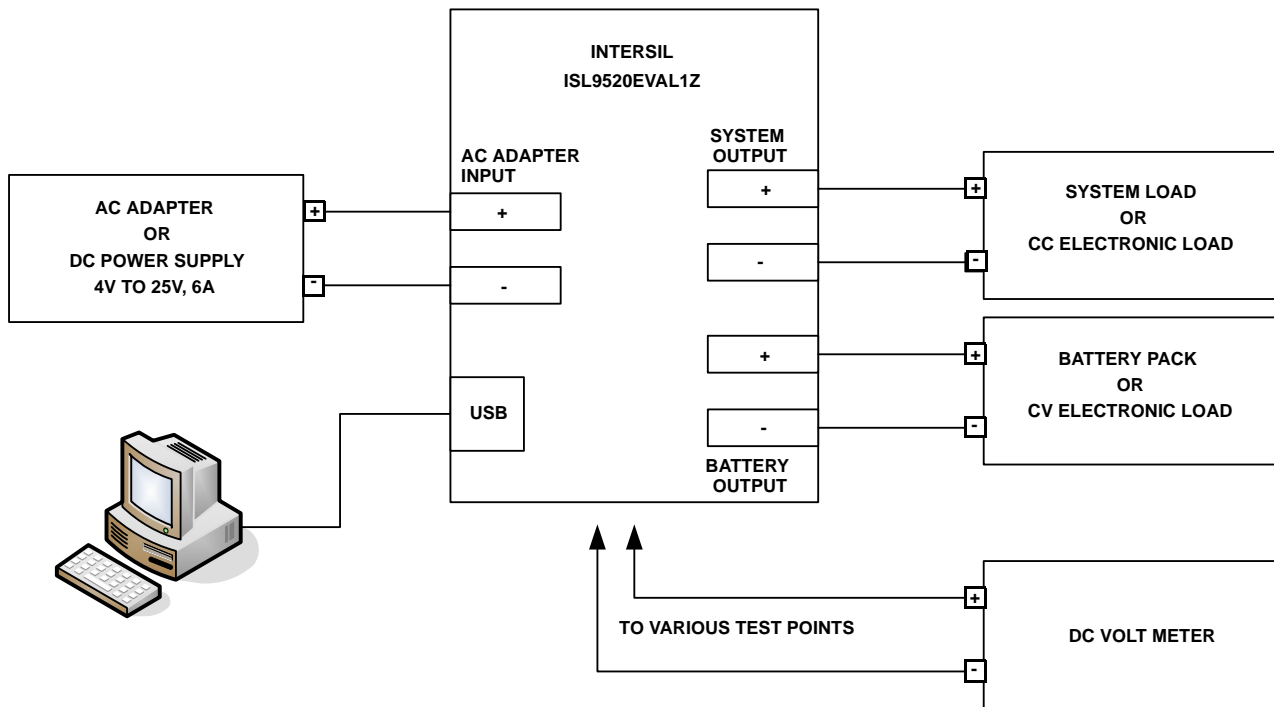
INTERSIL
ISL9520EVAL1Z

AC ADAPTER
OR
DC POWER SUPPLY
4V TO 25V, 6A

+
-

AC ADAPTER INPUT
+
-

USB

SYSTEM OUTPUT
+
-

+
-

BATTERY OUTPUT

+
-
SYSTEM LOAD
OR
CC ELECTRONIC LOAD

+
-
BATTERY PACK
OR
CV ELECTRONIC LOAD

TO VARIOUS TEST POINTS

+
-
DC VOLT METER